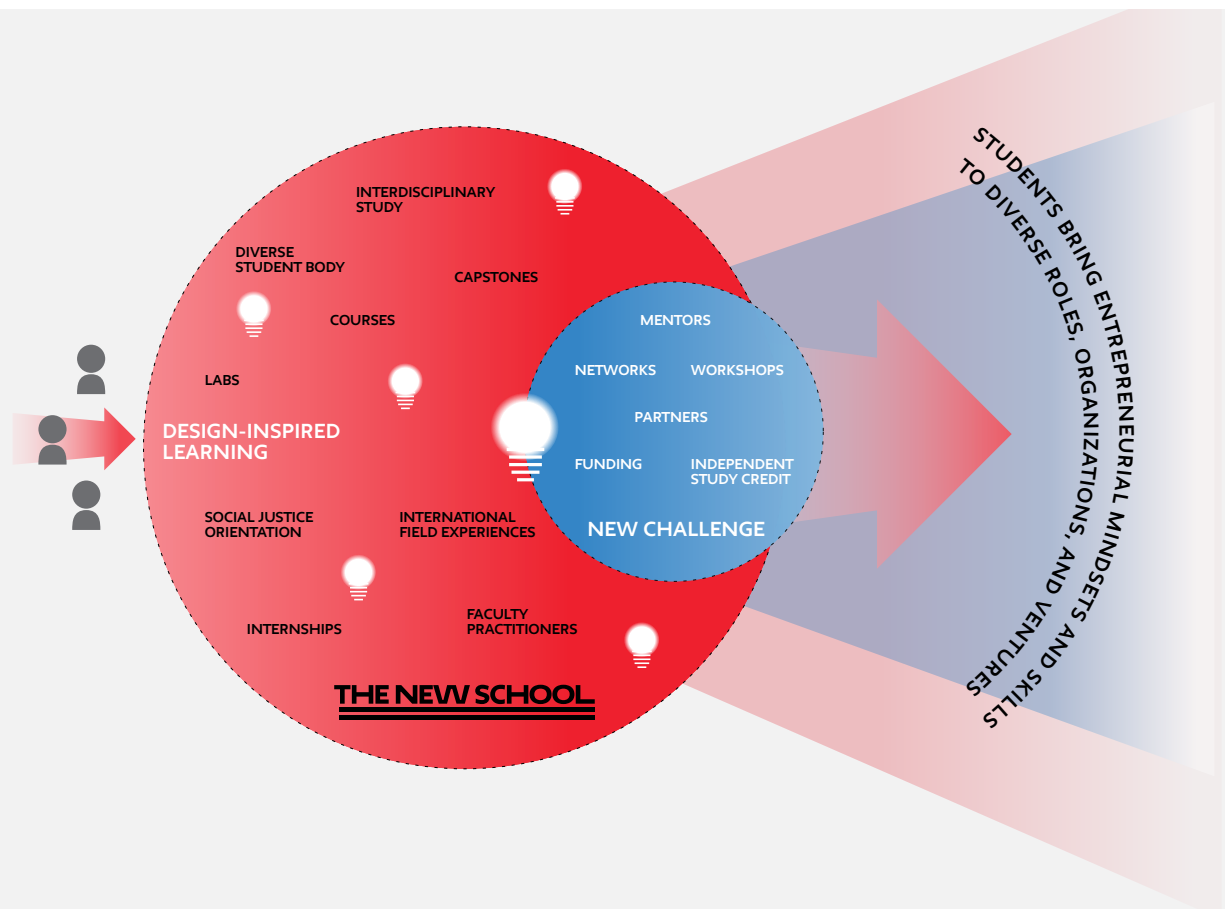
INTERDISCIPLINARY STUDY

DIVERSE STUDENT BODY

CAPSTONES

COURSES

LABS

DESIGN-INSPIRED LEARNING

SOCIAL JUSTICE ORIENTATION

INTERNATIONAL FIELD EXPERIENCES

INTERNSHIPS

FACULTY PRACTITIONERS

THE NEW SCHOOL

MENTORS

NETWORKS

WORKSHOPS

PARTNERS

FUNDING

INDEPENDENT STUDY CREDIT

NEW CHALLENGE

STUDENTS BRING ENTREPRENEURIAL MINDSETS AND SKILLS TO DIVERSE ROLES, ORGANIZATIONS, AND VENTURES